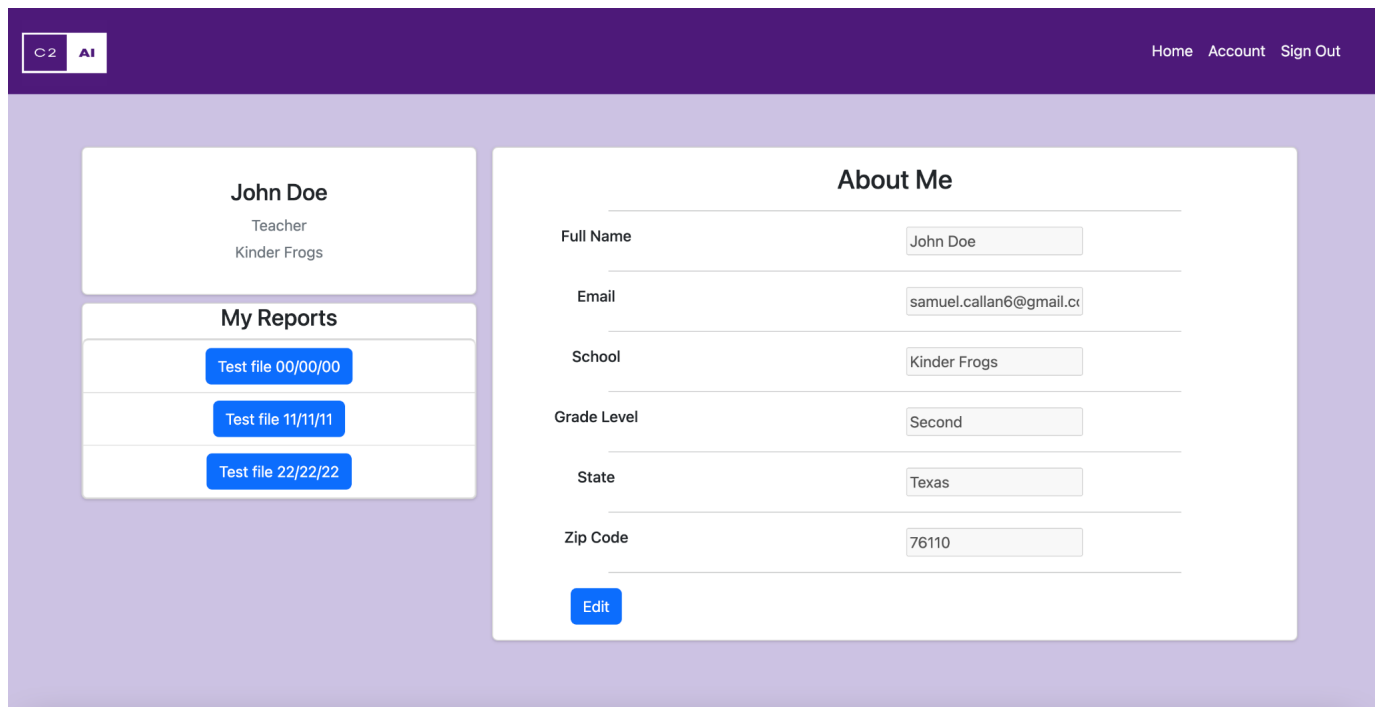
C2 AI

Home Account Sign Out

John Doe
Teacher
Kinder Frogs

My Reports

Test file 00/00/00
Test file 11/11/11
Test file 22/22/22

About Me

| | |
|---|---|
| Full Name | John Doe |
| Email | samuel.callan6@gmail.c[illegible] |
| School | Kinder Frogs |
| Grade Level | Second |
| State | Texas |
| Zip Code | 76110 |

Edit